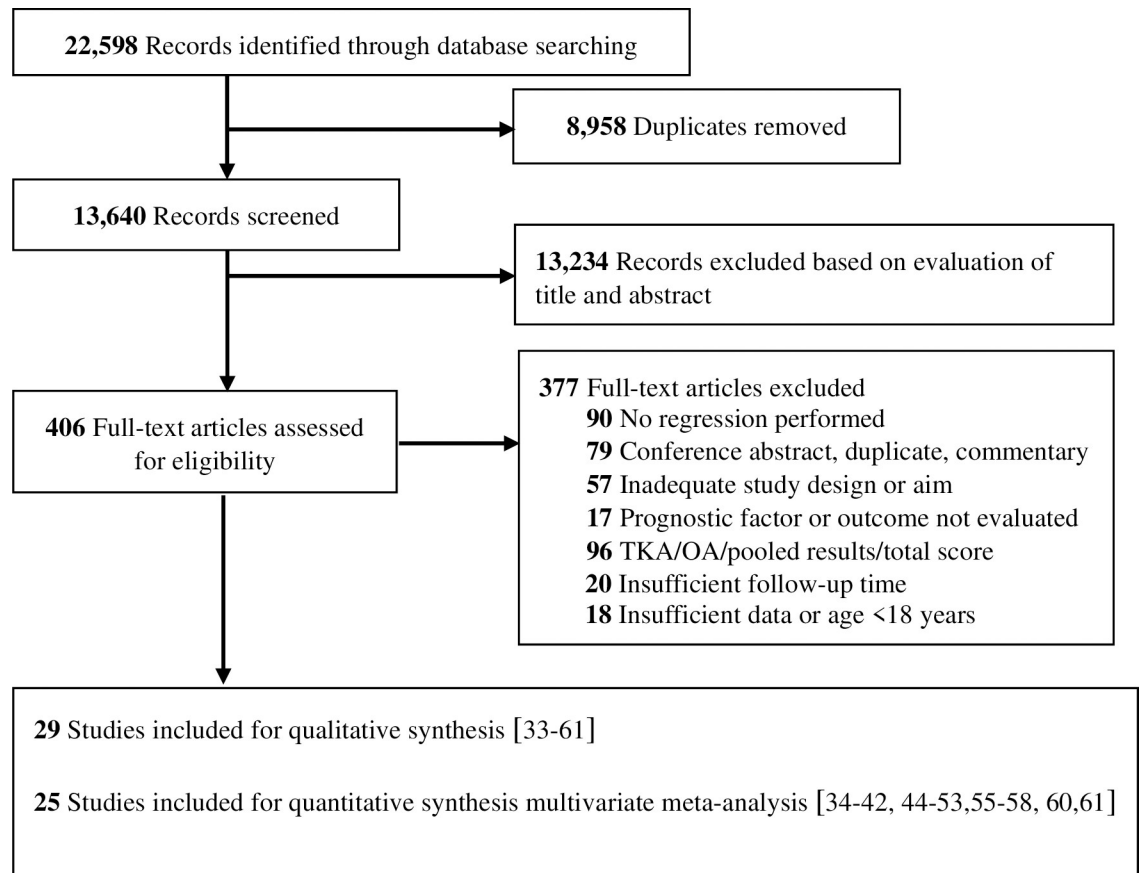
**22,598** Records identified through database searching

**8,958** Duplicates removed

**13,640** Records screened

**13,234** Records excluded based on evaluation of title and abstract

**406** Full-text articles assessed for eligibility

**377** Full-text articles excluded
**90** No regression performed
**79** Conference abstract, duplicate, commentary
**57** Inadequate study design or aim
**17** Prognostic factor or outcome not evaluated
**96** TKA/OA/pooled results/total score
**20** Insufficient follow-up time
**18** Insufficient data or age <18 years

**29** Studies included for qualitative synthesis [33-61]

**25** Studies included for quantitative synthesis multivariate meta-analysis [34-42, 44-53,55-58, 60,61]